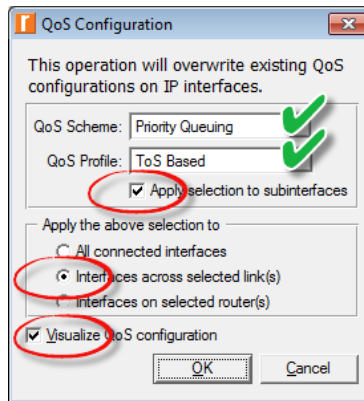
QoS Configuration

This operation will overwrite existing QoS configurations on IP interfaces.

QoS Scheme: Priority Queuing

QoS Profile: ToS Based

Apply selection to subinterfaces

Apply the above selection to

All connected interfaces

Interfaces across selected link(s)

Interfaces on selected router(s)

Visualize QoS configuration

OK

Cancel